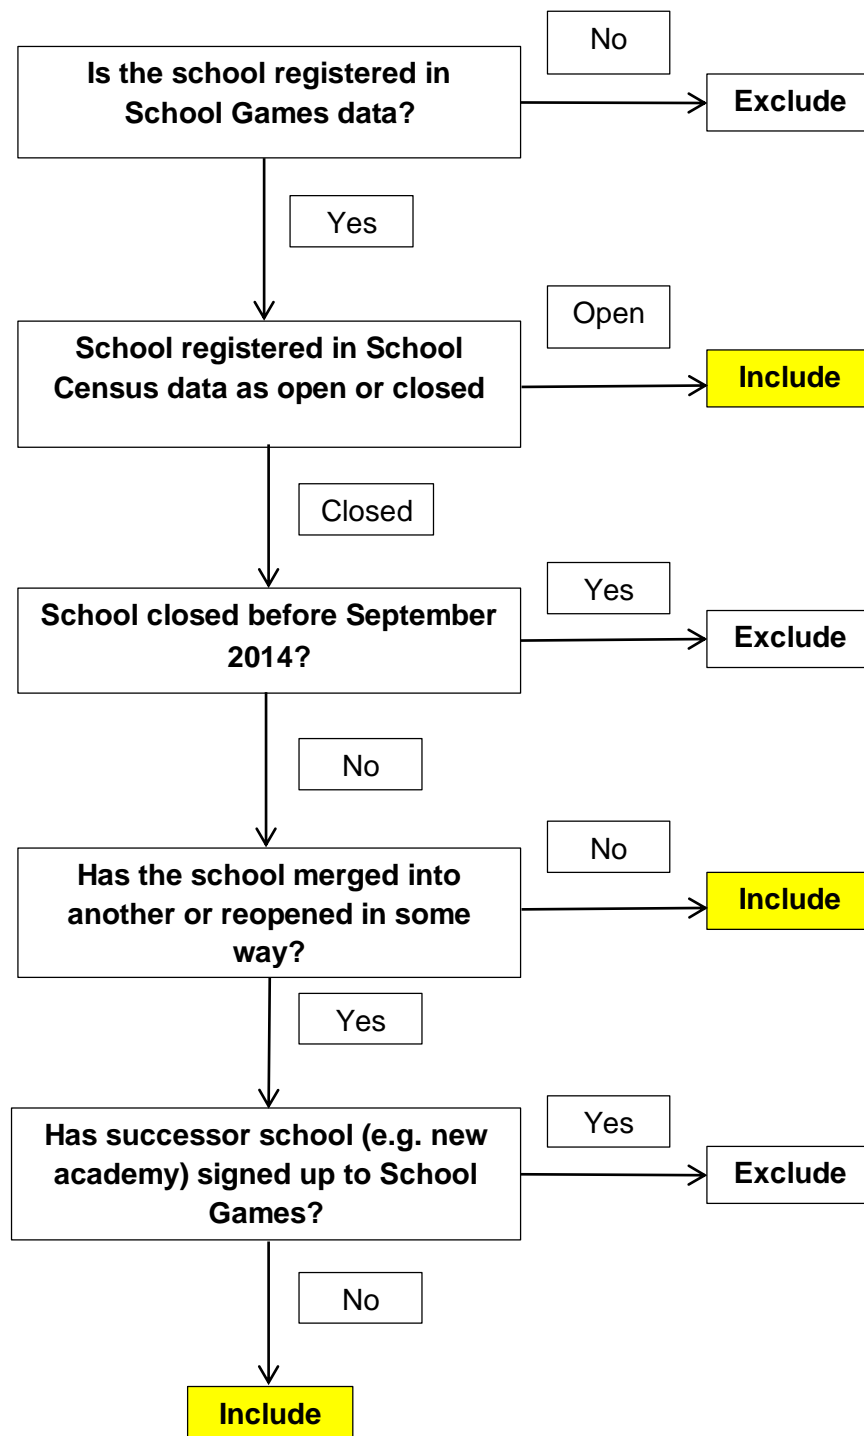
Is the school registered in School Games data?

No

Exclude

Yes

School registered in School Census data as open or closed

Open

Include

Closed

School closed before September 2014?

Yes

Exclude

No

Has the school merged into another or reopened in some way?

No

Include

Yes

Has successor school (e.g. new academy) signed up to School Games?

Yes

Exclude

No

Include